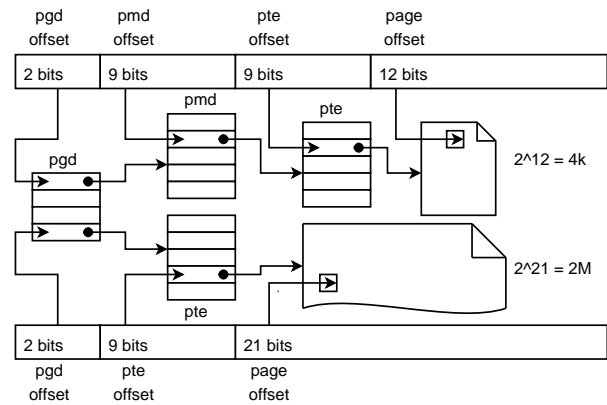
pgd offset

pmd offset

pte offset

page offset

| 2 bits | 9 bits | 9 bits | 12 bits |
|---|---|---|---|

pmd

pte

pgd

$2^{12} = 4k$

$2^{21} = 2M$

pte

| 2 bits | 9 bits | 21 bits |
|---|---|---|

pgd offset

pte offset

page offset